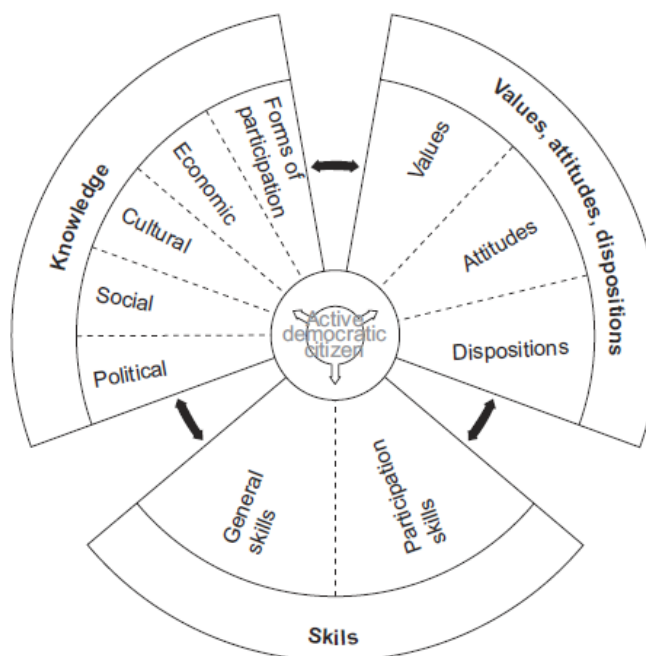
Knowledge

Political

Social

Cultural

Economic

Forms of participation

Values, attitudes, dispositions

Values

Attitudes

Dispositions

Active democratic citizen

General skills

Participation skills

Skils